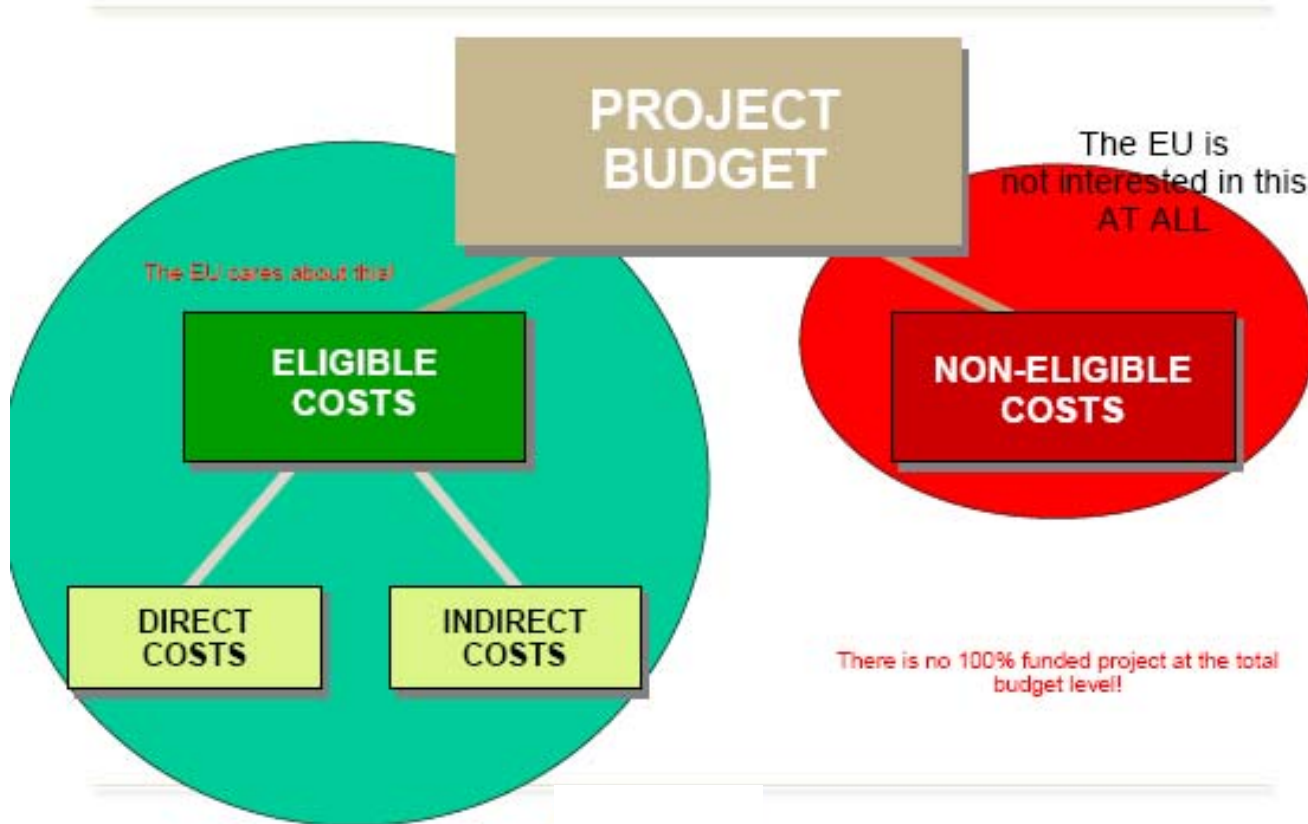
PROJECT BUDGET

The EU is not interested in this AT ALL

The EU cares about this!

ELIGIBLE COSTS

NON-ELIGIBLE COSTS

DIRECT COSTS

INDIRECT COSTS

There is no 100% funded project at the total budget level!